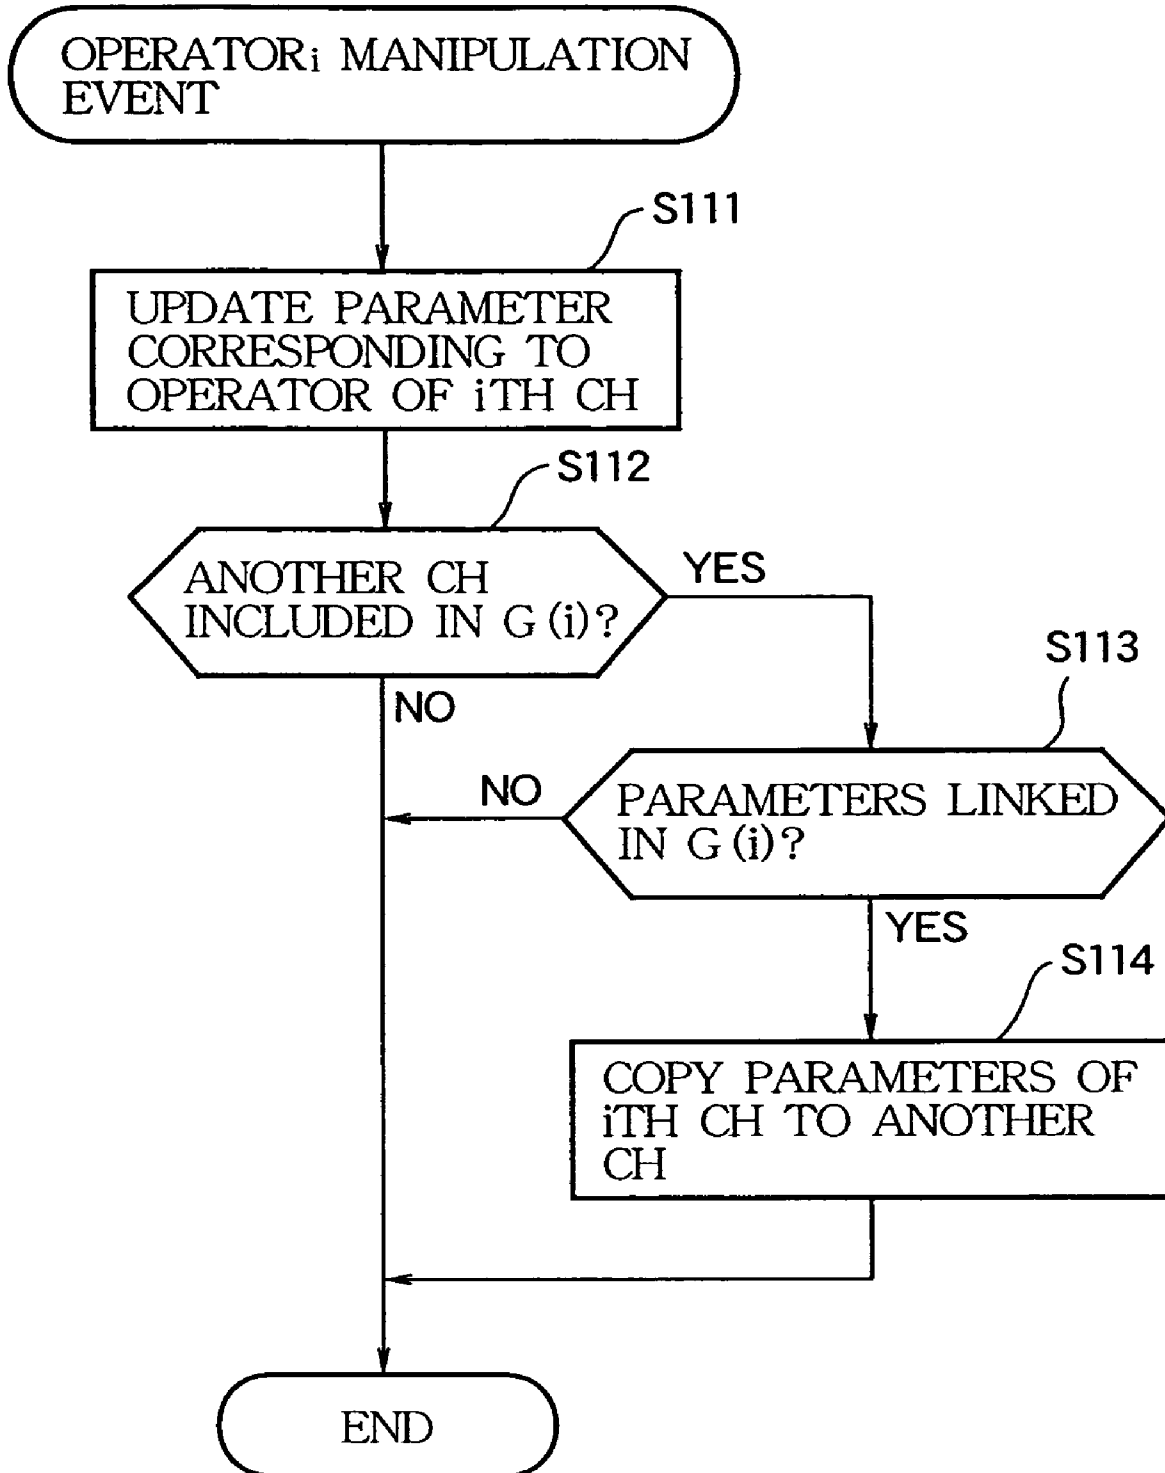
OPERATORi MANIPULATION EVENT

S111

UPDATE PARAMETER CORRESPONDING TO OPERATOR OF iTH CH

S112

ANOTHER CH INCLUDED IN G (i)?

YES

NO

S113

NO

PARAMETERS LINKED IN G (i)?

YES

S114

COPY PARAMETERS OF iTH CH TO ANOTHER CH

END